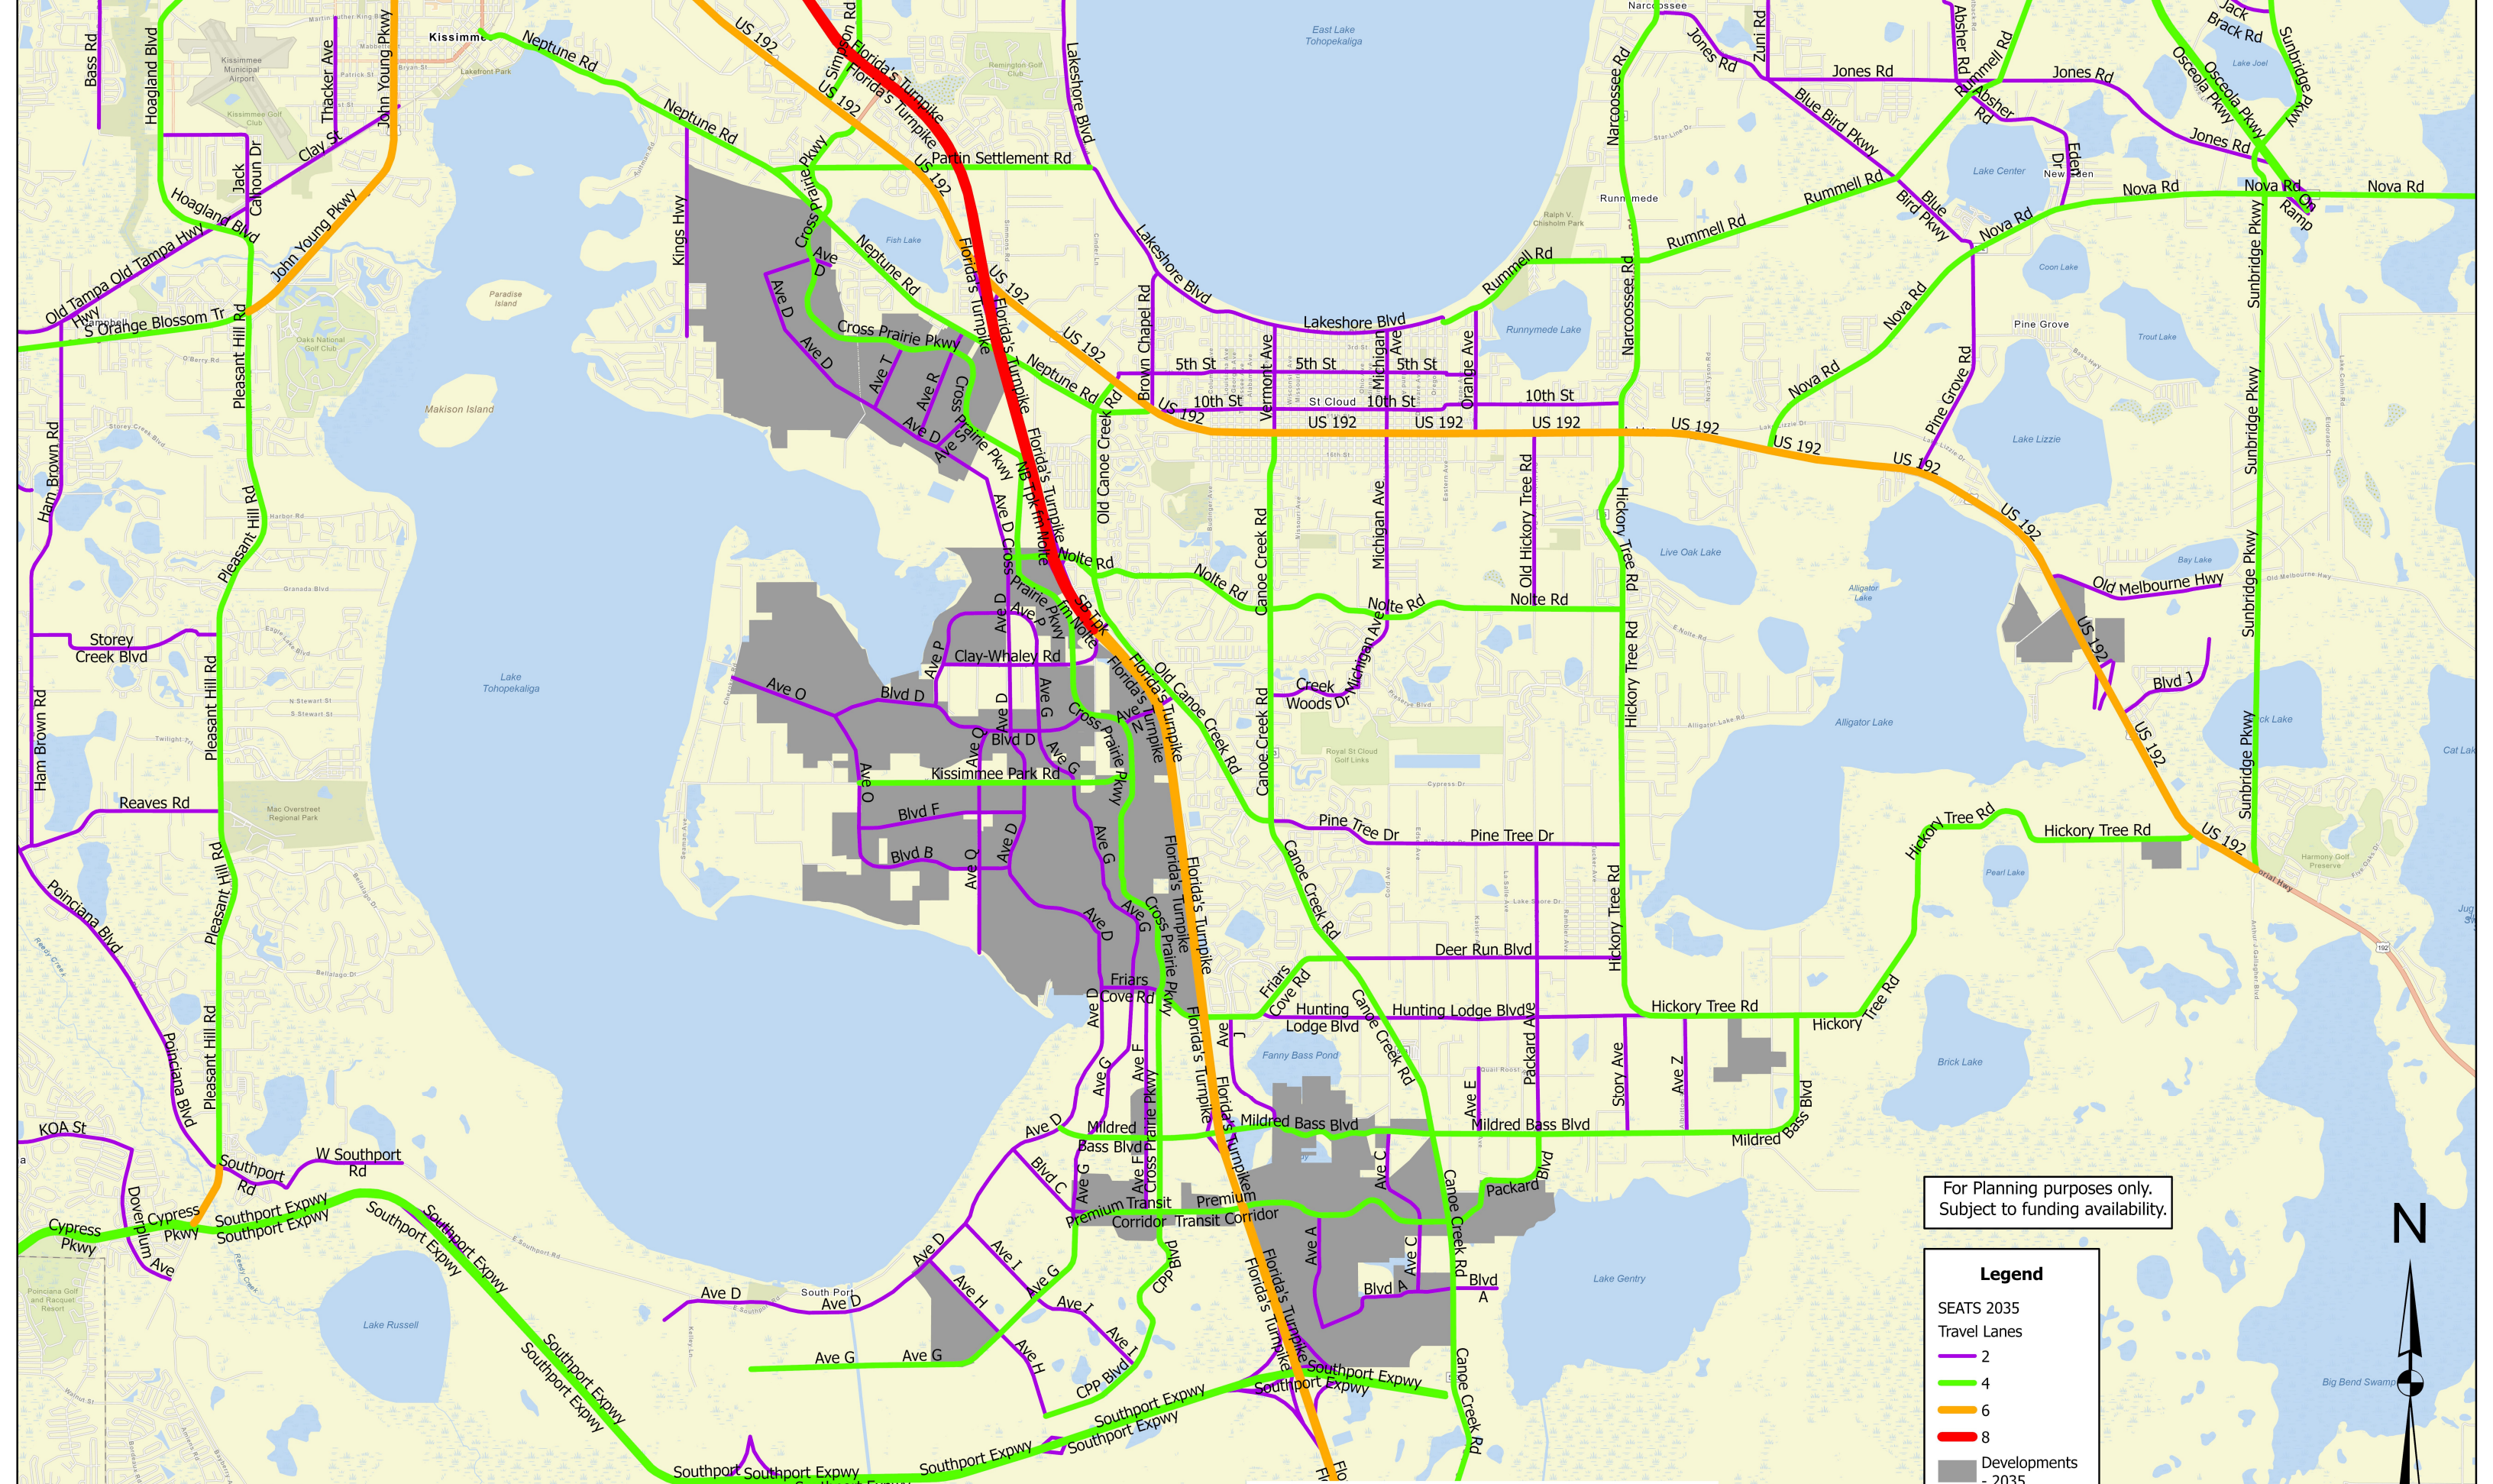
For Planning purposes only.
Subject to funding availability.

Legend
SEATS 2035
Travel Lanes
2
4
6
8
Developments - 2035

N

Bass Rd
Hoagland Blvd
Thacker Ave
John Young Pkwy
Kissimmee
Neptune Rd
US 192
Florida's Turnpike
Simpson Rd
Lakeshore Blvd
East Lake Tohopekaliga
Narcoossee Rd
Zuni Rd
Jones Rd
Absher Rd
Rummell Rd
Jack Brack Rd
Osceola Pkwy
Sunbridge Pkwy
Lake Joel
Clay St
Jack Calhoun Dr
Hoagland Blvd
Old Tampa Hwy
John Young Pkwy
S Orange Blossom Tr
Pleasant Hill Rd
Kings Hwy
Cross Prairie Pkwy
Partin Settlement Rd
Blue Bird Pkwy
Lake Center
Eden Dr
Nova Rd
Rummell Rd
Runnymede Lake
Ave D
Cross Prairie Pkwy
Ave T
Ave R
Brown Chapel Rd
5th St
10th St
St Cloud
Michigan Ave
Vermont Ave
Orange Ave
US 192
Lake Lizzie
Pine Grove Rd
Makison Island
Ham Brown Rd
Old Canoe Creek Rd
Canoe Creek Rd
Old Hickory Tree Rd
Hickory Tree Rd
Nolte Rd
NB Tpk to Nolte
SB Tpk
Clay-Whaley Rd
Ave P
Ave O
Blvd D
Ave G
Storey Creek Blvd
Creek Woods Dr
Old Melbourne Hwy
Blvd J
Lake Tohopekaliga
Kissimmee Park Rd
Reaves Rd
Blvd F
Blvd B
Pine Tree Dr
Hickory Tree Rd
Deer Run Blvd
Friars Cove Rd
Hunting Lodge Blvd
Packard Ave
Story Ave
Ave Z
Poinciana Blvd
Mildred Bass Blvd
Blvd C
Premium Transit Corridor
Packard Blvd
Blvd A
KOA St
Southport Rd
W Southport Rd
Cypress Pkwy
Doverplum Ave
Southport Expwy
Ave D
Ave G
Ave H
Ave I
CPP Blvd
Canoe Creek Rd
Lake Russell
Lake Gentry
Brick Lake
Alligator Lake
Live Oak Lake